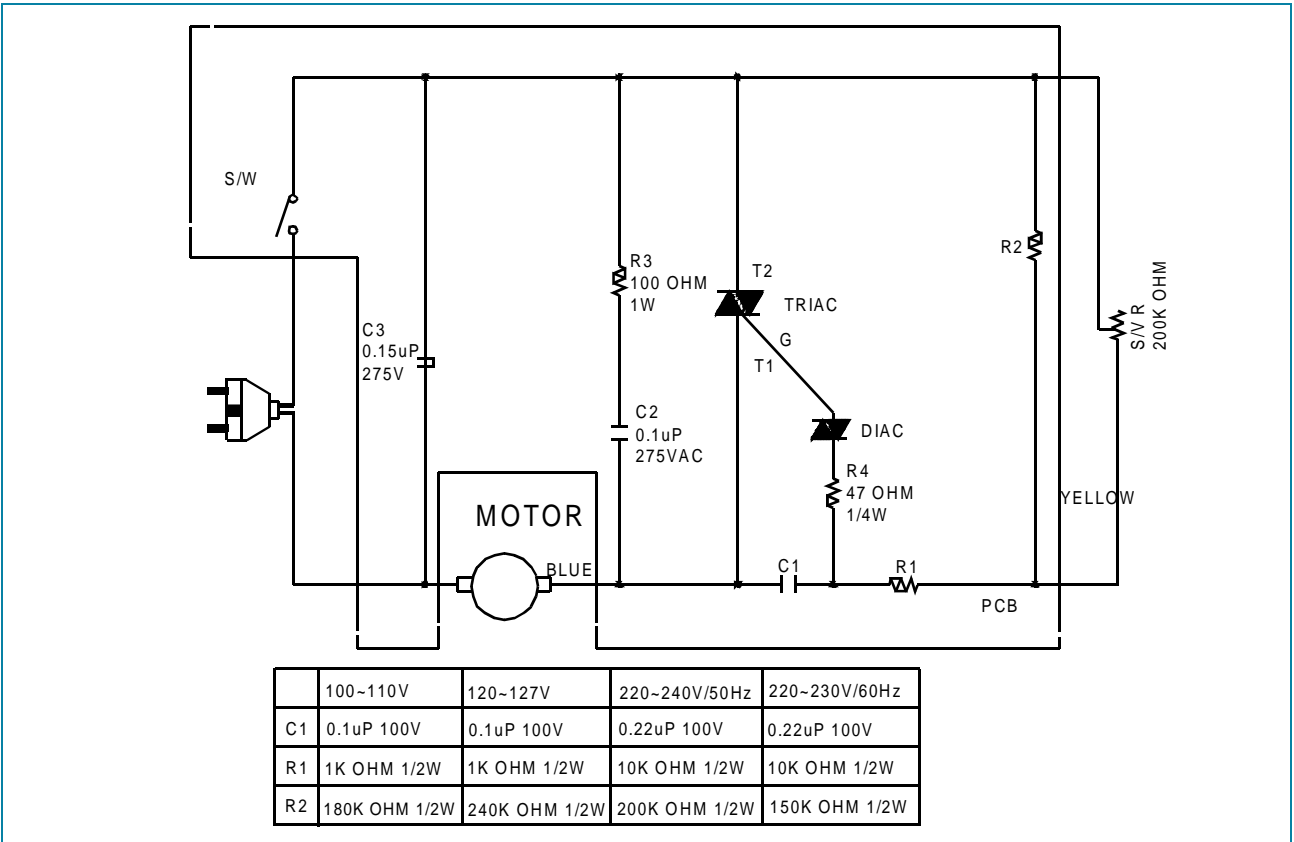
S/W

C3
0.15uP
275V

R3
100 OHM
1W

C2
0.1uP
275VAC

T2
TRIAC
G
T1

DIAC

R4
47 OHM
1/4W

R2

S/V R
200K OHM

YELLOW

MOTOR

BLUE

C1

R1

PCB

| | 100~110V | 120~127V | 220~240V/50Hz | 220~230V/60Hz |
|---|---|---|---|---|
| C1 | 0.1uP 100V | 0.1uP 100V | 0.22uP 100V | 0.22uP 100V |
| R1 | 1K OHM 1/2W | 1K OHM 1/2W | 10K OHM 1/2W | 10K OHM 1/2W |
| R2 | 180K OHM 1/2W | 240K OHM 1/2W | 200K OHM 1/2W | 150K OHM 1/2W |